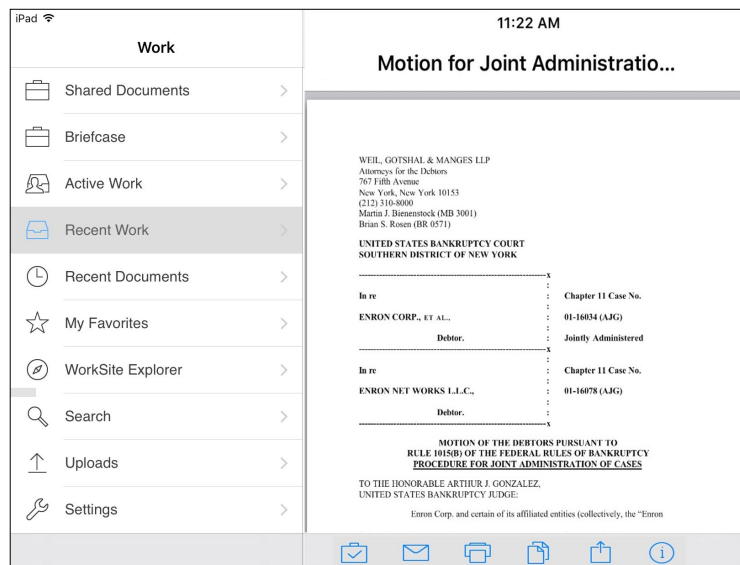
iPad

11:22 AM

Work

Motion for Joint Administratio...

Shared Documents

Briefcase

Active Work

Recent Work

Recent Documents

My Favorites

WorkSite Explorer

Search

Uploads

Settings

WEIL, GOTSHAL & MANGES LLP
Attorneys for the Debtors
767 Fifth Avenue
New York, New York 10153
(212) 310-8000
Martin J. Bienenstock (MB 3001)
Brian S. Rosen (BR 0571)

UNITED STATES BANKRUPTCY COURT
SOUTHERN DISTRICT OF NEW YORK

| | | |
|---|---|---|
| In re | : | Chapter 11 Case No. |
| ENRON CORP., ET AL., | : | 01-16034 (AJG) |
| Debtor. | : | Jointly Administered |
| In re | : | Chapter 11 Case No. |
| ENRON NET WORKS L.L.C., | : | 01-16078 (AJG) |
| Debtor. | : | |

MOTION OF THE DEBTORS PURSUANT TO RULE 1015(B) OF THE FEDERAL RULES OF BANKRUPTCY PROCEDURE FOR JOINT ADMINISTRATION OF CASES

TO THE HONORABLE ARTHUR J. GONZALEZ, UNITED STATES BANKRUPTCY JUDGE:

Enron Corp. and certain of its affiliated entities (collectively, the "Enron